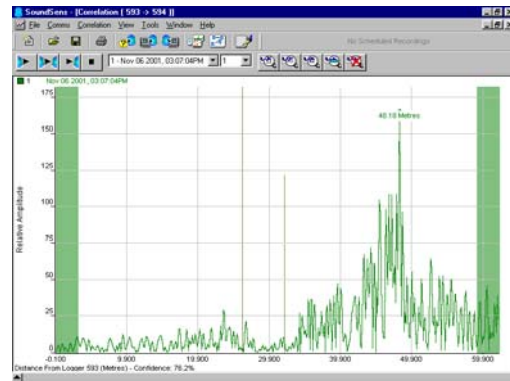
SoundSens - [Correlation ( 593 -> 594 )]

File Comms Correlation View Tools Window Help

No Scheduled Recordings

1 - Nov 06 2001, 03:07:04PM 1

1 Nov 06 2001, 03:07:04PM

175
150
125
100
75
50
25
0

Relative Amplitude

48.18 Metres

-0.100 9.900 19.900 29.900 39.900 49.900 59.900

Distance From Logger 593 (Metres) - Confidence: 76.2%